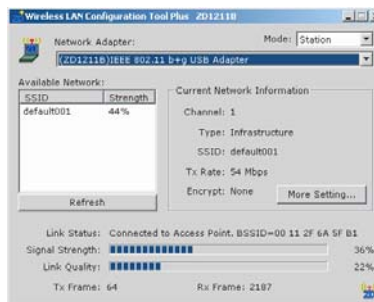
Wireless LAN Configuration Tool Plus ZD1211B

Network Adapter:

Mode: Station

(ZD1211B)IEEE 802.11 b+g USB Adapter

Available Network:

| SSID | Strength |
|---|---|
| default001 | 44% |

Refresh

Current Network Information

Channel: 1

Type: Infrastructure

SSID: default001

Tx Rate: 54 Mbps

Encrypt: None

More Setting...

Link Status: Connected to Access Point. BSSID=00 11 2F 6A SF B1

Signal Strength: 36%

Link Quality: 22%

Tx Frame: 64

Rx Frame: 2187